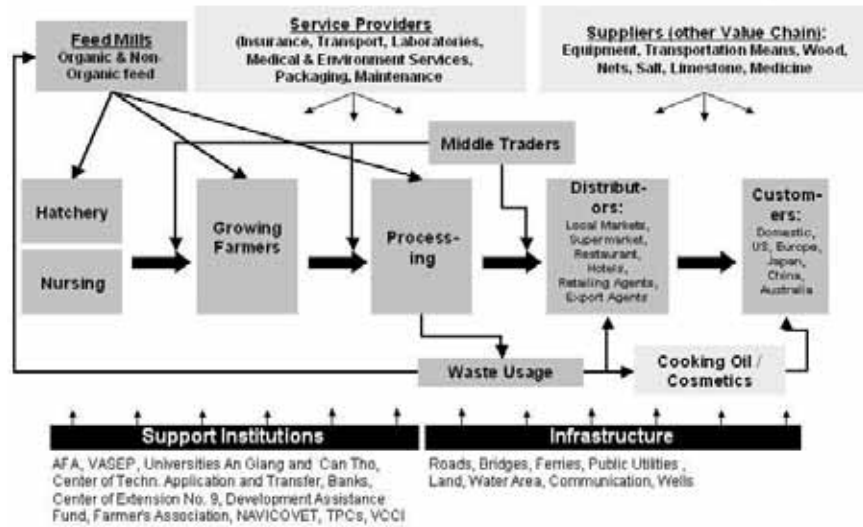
Feed Mills
Organic & Non-Organic feed

Service Providers
(Insurance, Transport, Laboratories, Medical & Environment Services, Packaging, Maintenance

Suppliers (other Value Chain):
Equipment, Transportation Means, Wood, Nets, Salt, Limestone, Medicine

Middle Traders

Hatchery

Nursing

Growing Farmers

Processing

Distributors:
Local Markets, Supermarket, Restaurant, Hotels, Retailing Agents, Export Agents

Customers:
Domestic, US, Europe, Japan, China, Australia

Waste Usage

Cooking Oil / Cosmetics

Support Institutions

AFA, VASEP, Universities An Giang and Can Tho, Center of Techn. Application and Transfer, Banks, Center of Extension No. 9, Development Assistance Fund, Farmer's Association, NAVICOVET, TPCs, VCCI

Infrastructure

Roads, Bridges, Ferries, Public Utilities , Land, Water Area, Communication, Wells